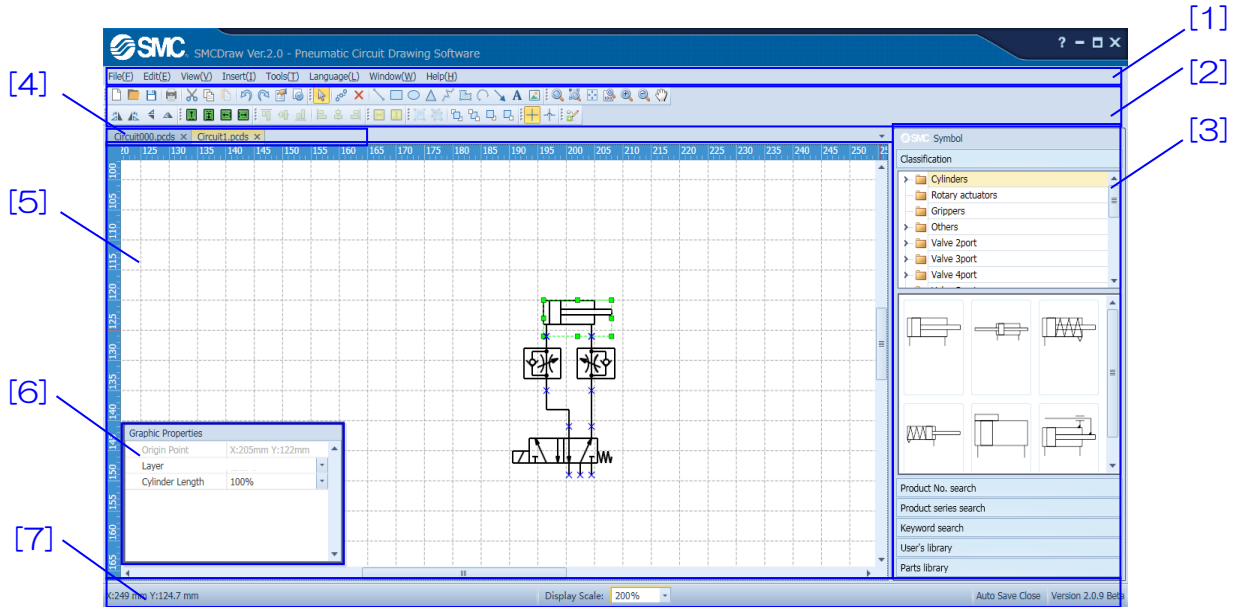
[1]
[2]
[3]
[4]
[5]
[6]
[7]

SMC SMCDraw Ver.2.0 - Pneumatic Circuit Drawing Software

? – □ ✕

File(F) Edit(E) View(V) Insert(I) Tools(T) Language(L) Window(W) Help(H)

A

Circuit000.pcds ✕ Circuit1.pcds ✕

120 125 130 135 140 145 150 155 160 165 170 175 180 185 190 195 200 205 210 215 220 225 230 235 240 245 250

100 105 110 115 120 125 130 135 140 145 150 155 160 165

Graphic Properties

| Origin Point | X:205mm Y:122mm |
|---|---|
| Layer | |
| Cylinder Length | 100% |

SMC Symbol

Classification

Cylinders
Rotary actuators
Grippers
Others
Valve 2port
Valve 3port
Valve 4port

Product No. search
Product series search
Keyword search
User's library
Parts library

X:249 mm Y:124.7 mm

Display Scale: 200%

Auto Save Close Version 2.0.9 Beta